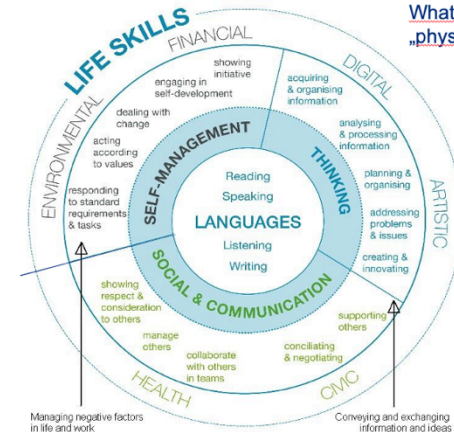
What
„phys

LIFE SKILLS
FINANCIAL
DIGITAL
ARTISTIC
CIVIC
HEALTH
ENVIRONMENTAL

showing initiative
engaging in self-development
dealing with change
acting according to values
responding to standard requirements & tasks

acquiring & organising information
analysing & processing information
planning & organising
addressing problems & issues
creating & innovating

SELF-MANAGEMENT
THINKING
SOCIAL & COMMUNICATION

Reading
Speaking
LANGUAGES
Listening
Writing

showing respect & consideration to others
manage others
collaborate with others in teams
conciliating & negotiating
supporting others

Managing negative factors in life and work
Conveying and exchanging information and ideas